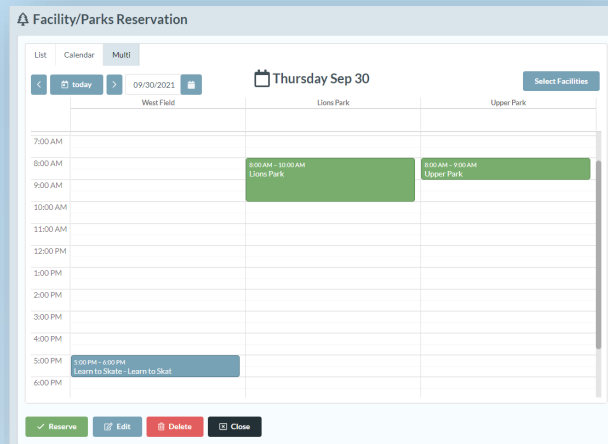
Facility/Parks Reservation

List Calendar Multi

today 09/30/2021

Thursday Sep 30

Select Facilities

| | West Field | Lions Park | Upper Park |
|---|---|---|---|
| 7:00 AM | | | |
| 8:00 AM | | 8:00 AM – 10:00 AM Lions Park | 8:00 AM – 9:00 AM Upper Park |
| 9:00 AM | | | |
| 10:00 AM | | | |
| 11:00 AM | | | |
| 12:00 PM | | | |
| 1:00 PM | | | |
| 2:00 PM | | | |
| 3:00 PM | | | |
| 4:00 PM | | | |
| 5:00 PM | 5:00 PM – 6:00 PM Learn to Skate - Learn to Skat | | |
| 6:00 PM | | | |

Reserve Edit Delete Close